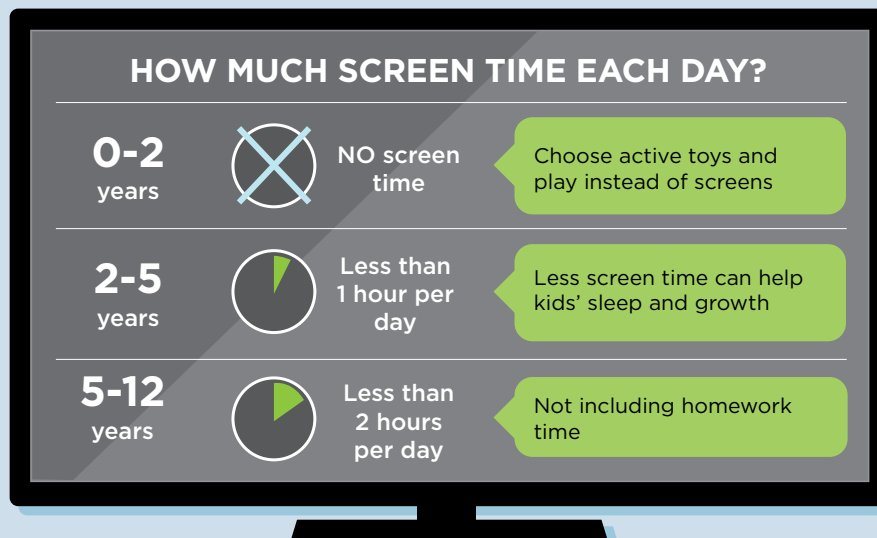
HOW MUCH SCREEN TIME EACH DAY?

0-2 years

NO screen time

Choose active toys and play instead of screens

2-5 years

Less than 1 hour per day

Less screen time can help kids' sleep and growth

5-12 years

Less than 2 hours per day

Not including homework time